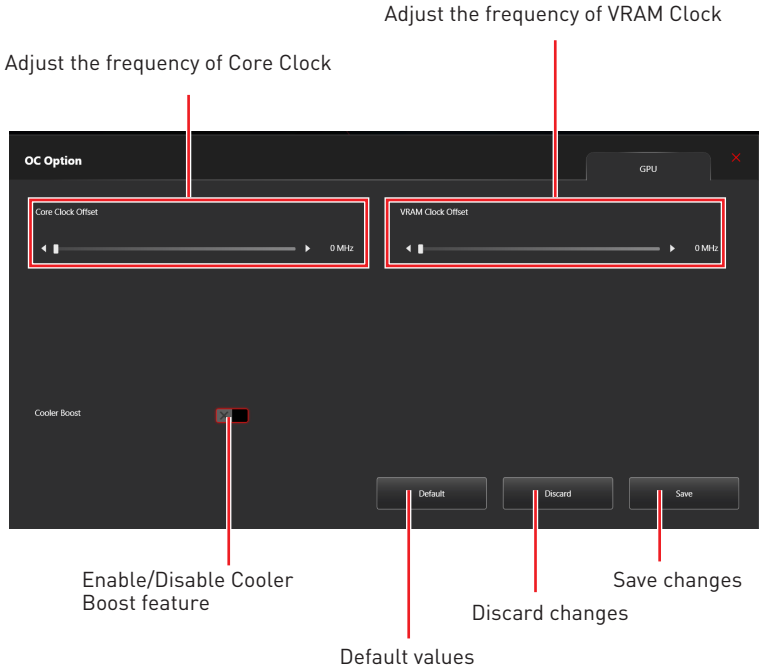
Adjust the frequency of VRAM Clock

Adjust the frequency of Core Clock

OC Option

GPU

×

Core Clock Offset

0 MHz

VRAM Clock Offset

0 MHz

Cooler Boost

Default

Discard

Save

Enable/Disable Cooler Boost feature

Save changes

Discard changes

Default values